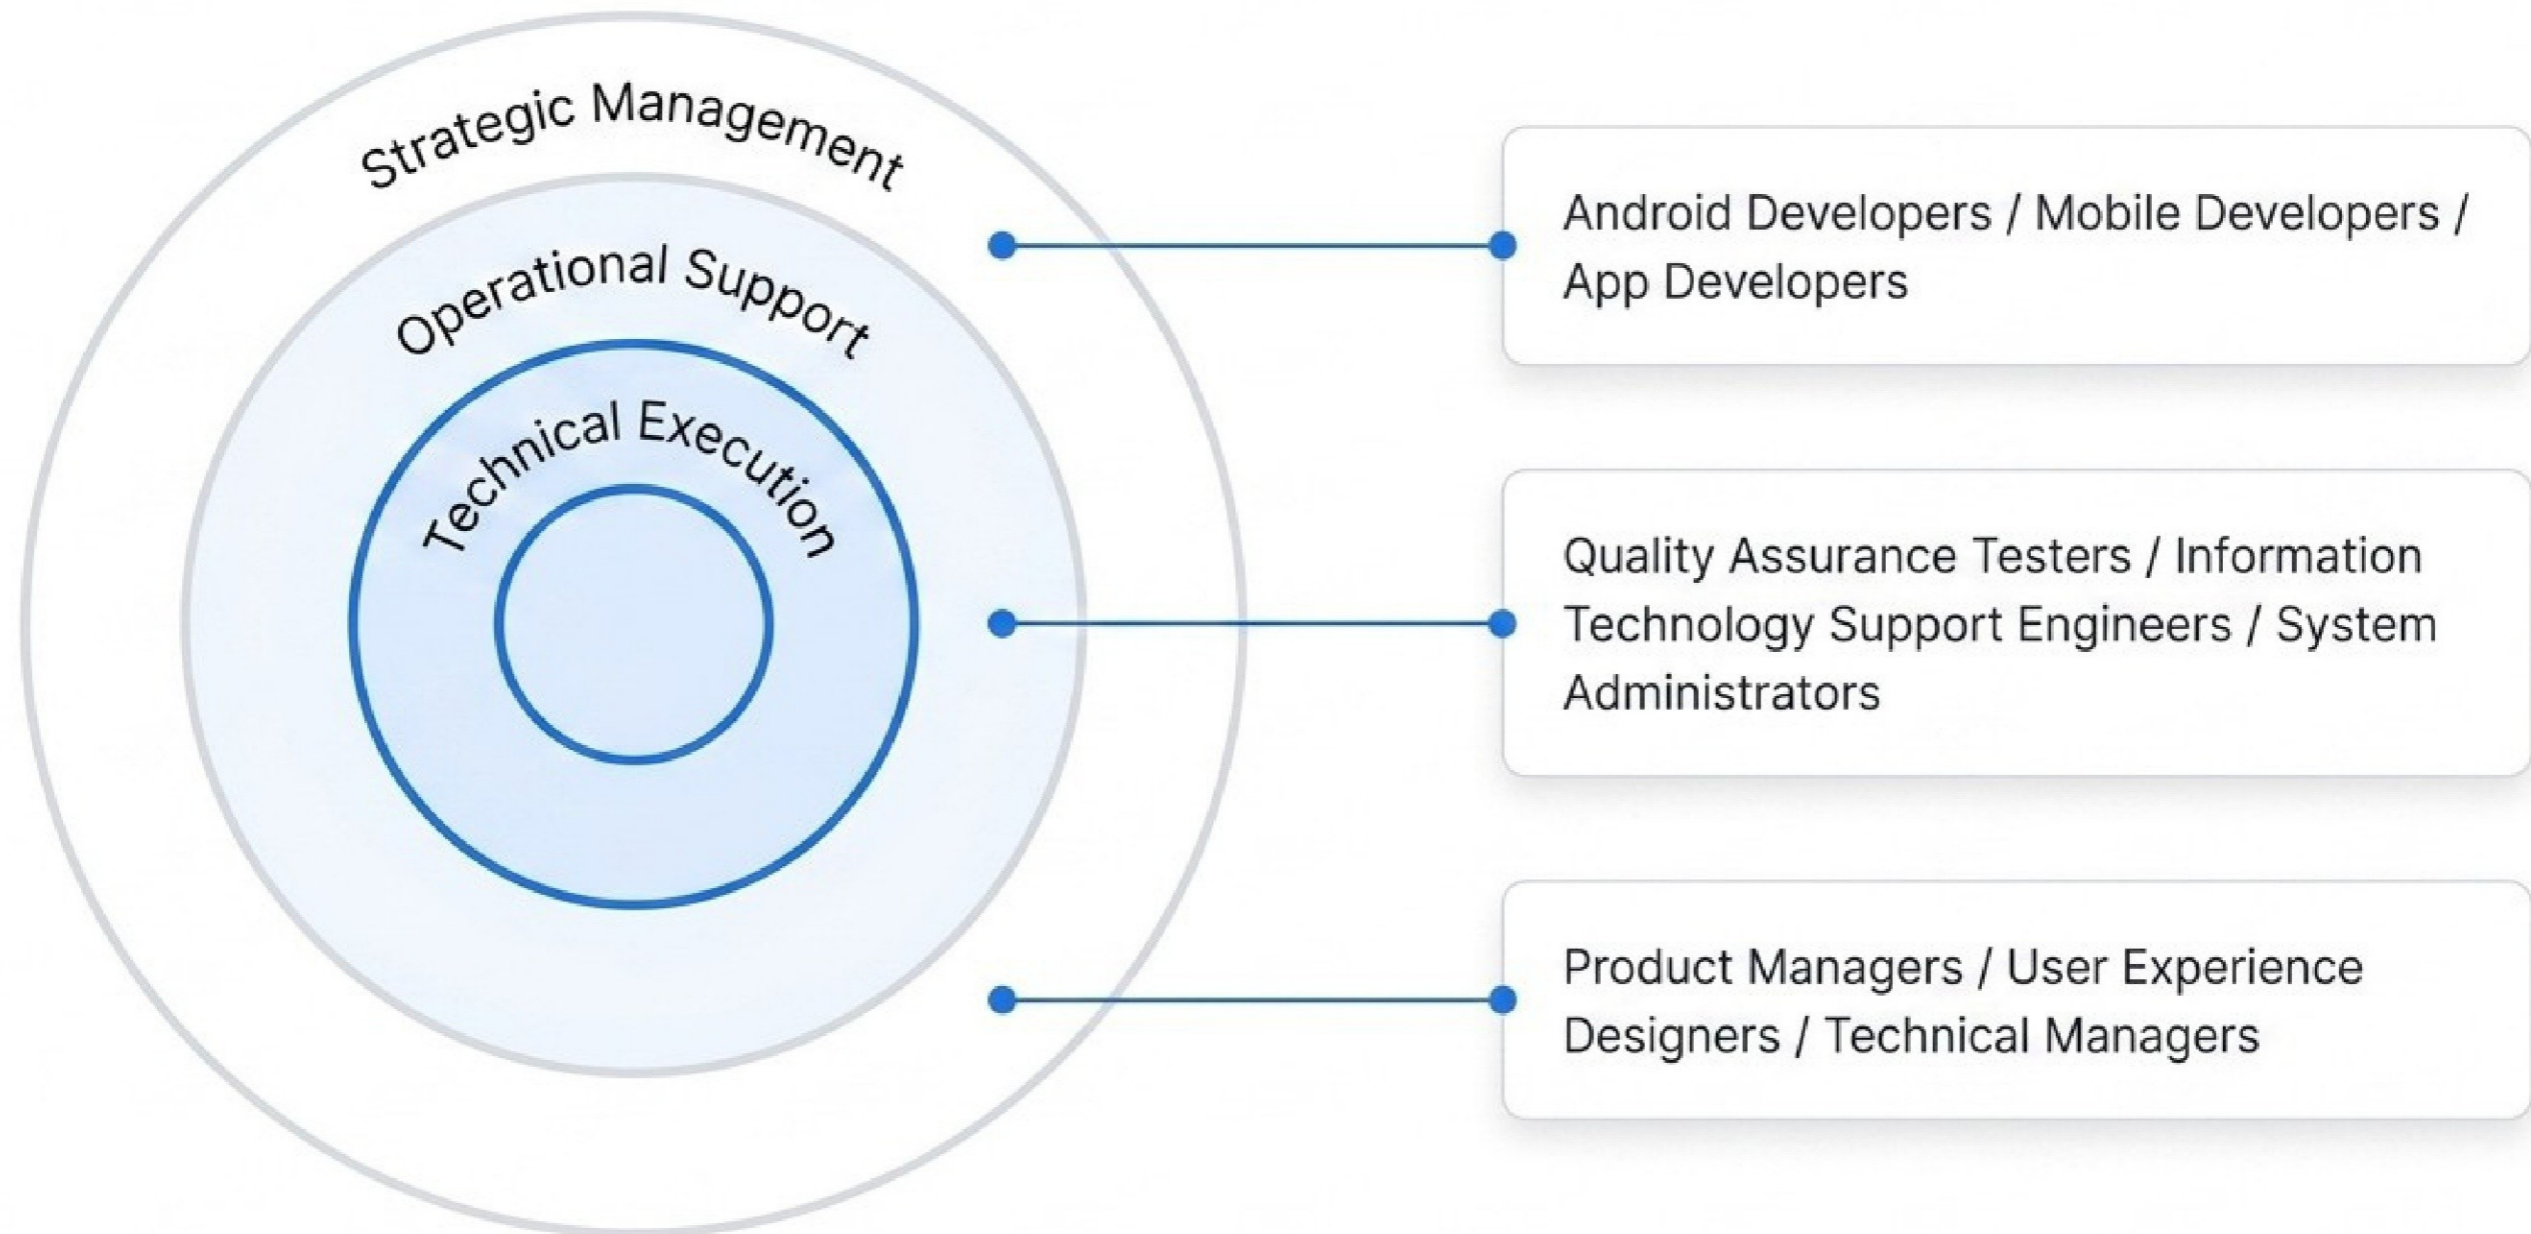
Strategic Management

Operational Support

Technical Execution

Android Developers / Mobile Developers / App Developers

Quality Assurance Testers / Information Technology Support Engineers / System Administrators

Product Managers / User Experience Designers / Technical Managers